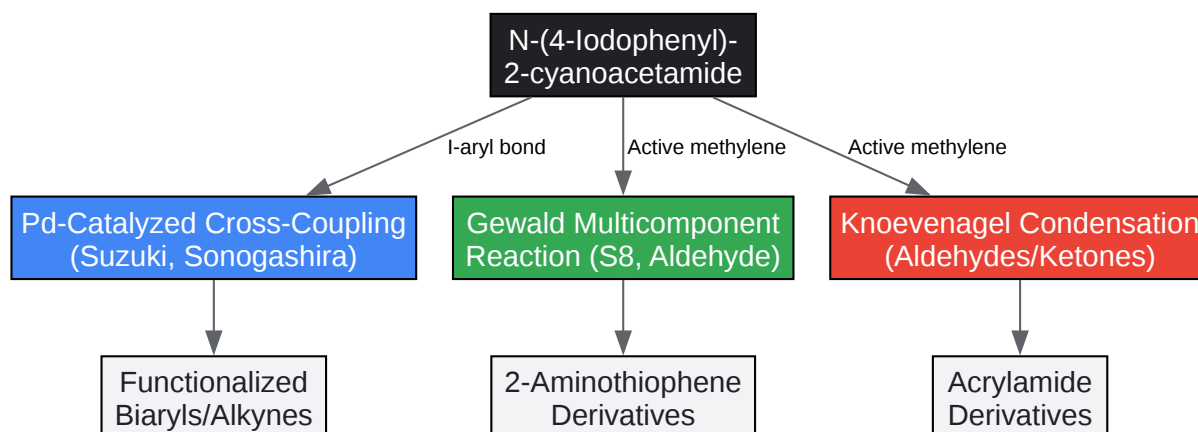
N-(4-Iodophenyl)-
2-cyanoacetamide

I-aryl bond

Active methylene

Active methylene

Pd-Catalyzed Cross-Coupling
(Suzuki, Sonogashira)

Gewald Multicomponent
Reaction (S8, Aldehyde)

Knoevenagel Condensation
(Aldehydes/Ketones)

Functionalized
Biaryls/Alkynes

2-Aminothiophene
Derivatives

Acrylamide
Derivatives